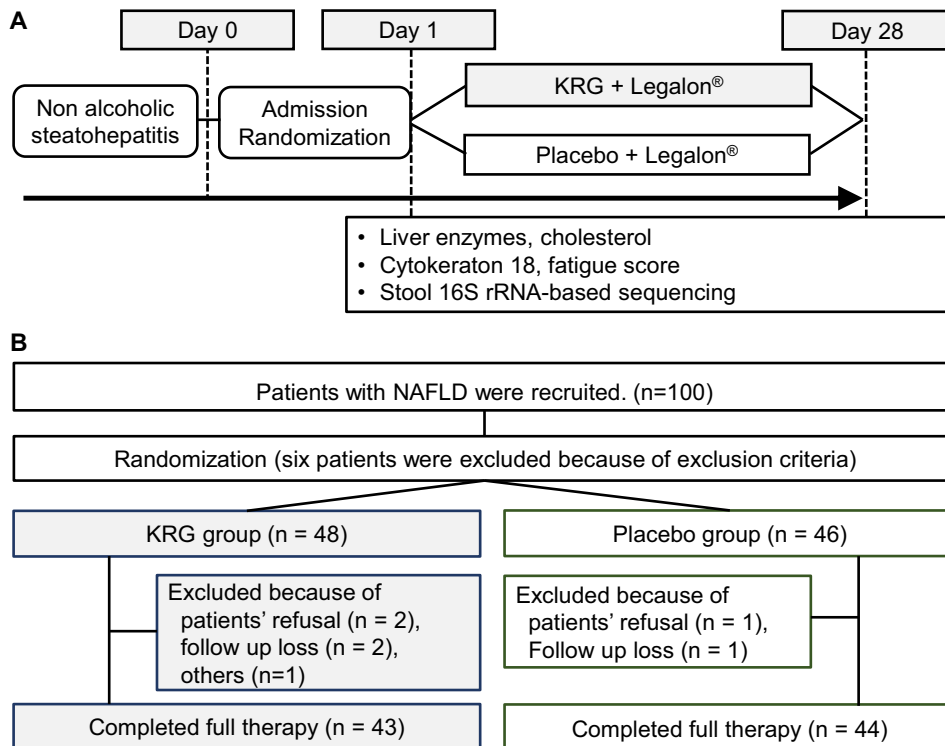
A

Day 0

Day 1

Day 28

Non alcoholic steatohepatitis

Admission Randomization

KRG + Legalon®

Placebo + Legalon®

• Liver enzymes, cholesterol
• Cytokeraton 18, fatigue score
• Stool 16S rRNA-based sequencing

B

Patients with NAFLD were recruited. (n=100)

Randomization (six patients were excluded because of exclusion criteria)

KRG group (n = 48)

Placebo group (n = 46)

Excluded because of patients' refusal (n = 2), follow up loss (n = 2), others (n=1)

Excluded because of patients' refusal (n = 1), Follow up loss (n = 1)

Completed full therapy (n = 43)

Completed full therapy (n = 44)